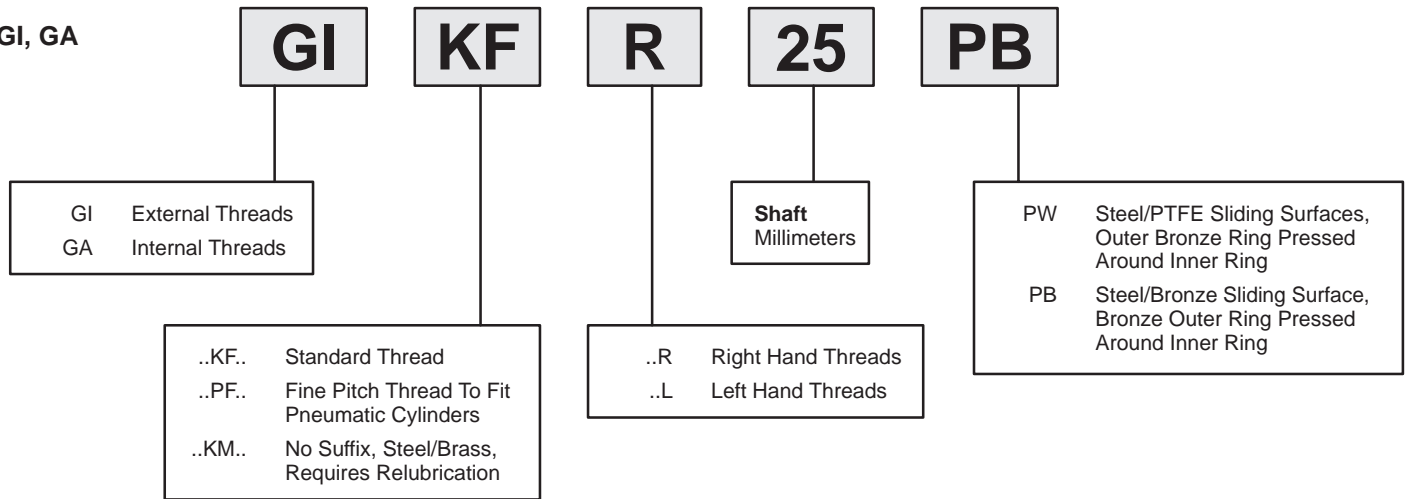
GI, GA

GI

KF

R

25

PB

GI External Threads
GA Internal Threads

Shaft
Millimeters

PW Steel/PTFE Sliding Surfaces, Outer Bronze Ring Pressed Around Inner Ring
PB Steel/Bronze Sliding Surface, Bronze Outer Ring Pressed Around Inner Ring

..KF.. Standard Thread
..PF.. Fine Pitch Thread To Fit Pneumatic Cylinders
..KM.. No Suffix, Steel/Brass, Requires Relubrication

..R Right Hand Threads
..L Left Hand Threads